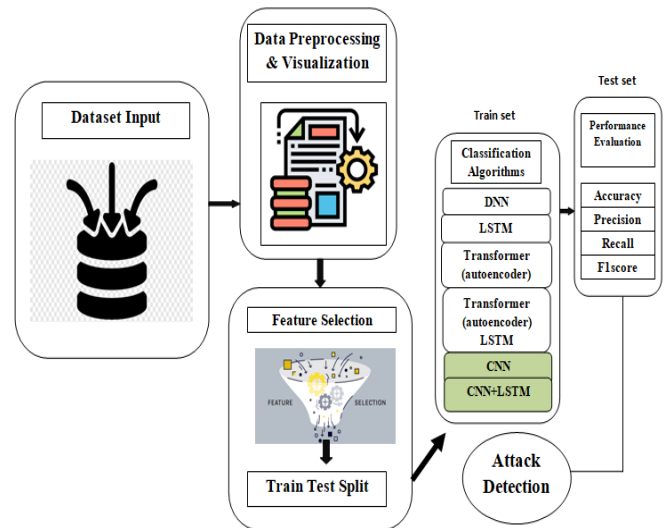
Dataset Input

Data Preprocessing & Visualization

Feature Selection

FEATURE SELECTION

Train Test Split

Train set

Classification Algorithms

DNN

LSTM

Transformer (autoencoder)

Transformer (autoencoder) LSTM

CNN

CNN+LSTM

Test set

Performance Evaluation

Accuracy

Precision

Recall

F1score

Attack Detection